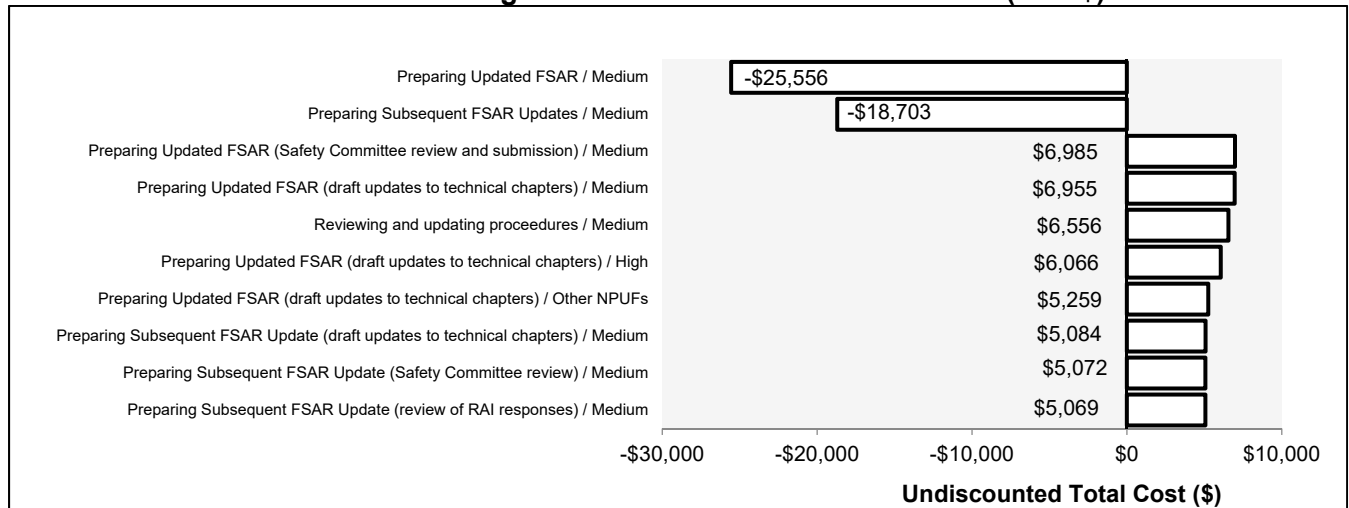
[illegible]

Preparing Updated FSAR / Medium
Preparing Subsequent FSAR Updates / Medium
Preparing Updated FSAR (Safety Committee review and submission) / Medium
Preparing Updated FSAR (draft updates to technical chapters) / Medium
Reviewing and updating proceedures / Medium
Preparing Updated FSAR (draft updates to technical chapters) / High
Preparing Updated FSAR (draft updates to technical chapters) / Other NPUFs
Preparing Subsequent FSAR Update (draft updates to technical chapters) / Medium
Preparing Subsequent FSAR Update (Safety Committee review) / Medium
Preparing Subsequent FSAR Update (review of RAI responses) / Medium

-$25,556
-$18,703
$6,985
$6,955
$6,556
$6,066
$5,259
$5,084
$5,072
$5,069

-$30,000 -$20,000 -$10,000 $0 $10,000

Undiscounted Total Cost ($)